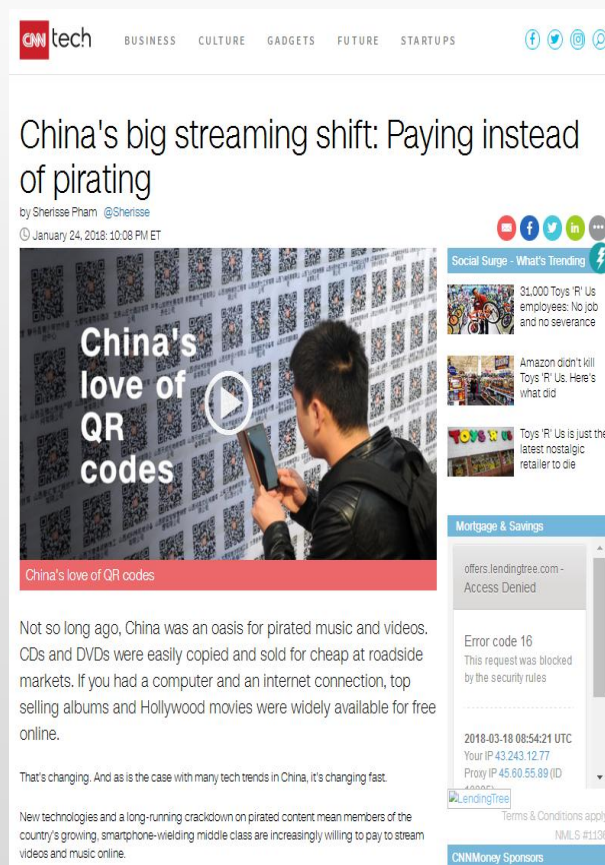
CNN tech

BUSINESS CULTURE GADGETS FUTURE STARTUPS

China's big streaming shift: Paying instead of pirating

by Sherisse Pham @Sherisse

January 24, 2018: 10:08 PM ET

China's love of QR codes

China's love of QR codes

Social Surge - What's Trending

31,000 Toys 'R' Us employees: No job and no severance

Amazon didn't kill Toys 'R' Us. Here's what did

Toys 'R' Us is just the latest nostalgic retailer to die

Mortgage & Savings

offers.lendingtree.com - Access Denied

Error code 16

This request was blocked by the security rules

2018-03-18 08:54:21 UTC

Your IP 43.243.12.77

Proxy IP 45.60.55.89 (ID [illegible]

LendingTree

Terms & Conditions apply

NMLS #1136

CNNMoney Sponsors

Not so long ago, China was an oasis for pirated music and videos. CDs and DVDs were easily copied and sold for cheap at roadside markets. If you had a computer and an internet connection, top selling albums and Hollywood movies were widely available for free online.

That's changing. And as is the case with many tech trends in China, it's changing fast.

New technologies and a long-running crackdown on pirated content mean members of the country's growing, smartphone-wielding middle class are increasingly willing to pay to stream videos and music online.